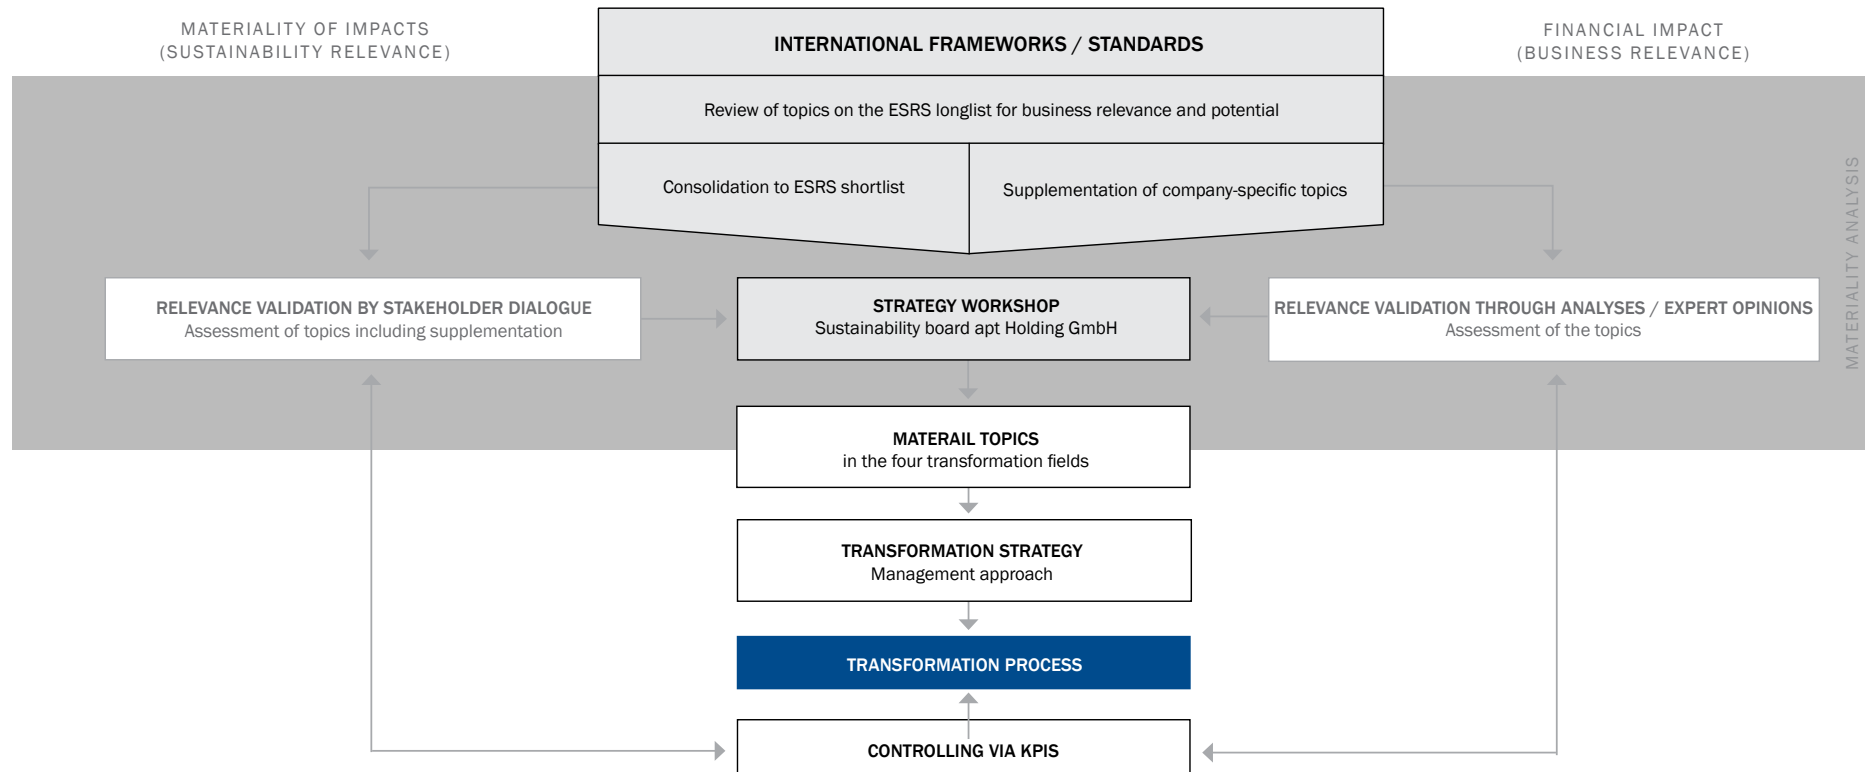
MATERIALITY OF IMPACTS
(SUSTAINABILITY RELEVANCE)

INTERNATIONAL FRAMEWORKS / STANDARDS

Review of topics on the ESRS longlist for business relevance and potential

Consolidation to ESRS shortlist

Supplementation of company-specific topics

FINANCIAL IMPACT
(BUSINESS RELEVANCE)

MATERIALITY ANALYSIS

RELEVANCE VALIDATION BY STAKEHOLDER DIALOGUE
Assessment of topics including supplementation

STRATEGY WORKSHOP
Sustainability board apt Holding GmbH

RELEVANCE VALIDATION THROUGH ANALYSES / EXPERT OPINIONS
Assessment of the topics

MATERAIL TOPICS
in the four transformation fields

TRANSFORMATION STRATEGY
Management approach

TRANSFORMATION PROCESS

CONTROLLING VIA KPIS